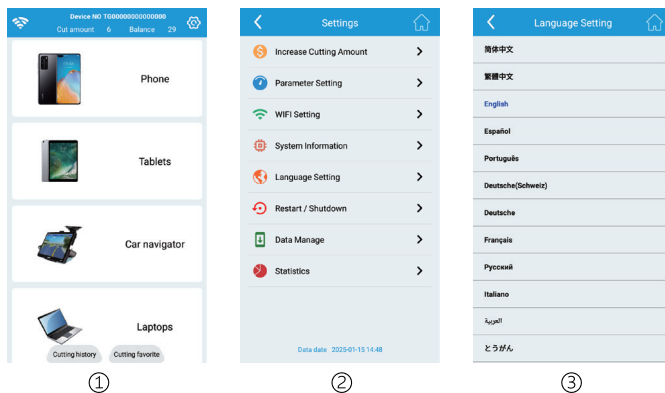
Device NO TG00000000000000
Cut amount 6 Balance 29

Phone

Tablets

Car navigator

Laptops

Cutting history Cutting favorite

①

Settings

Increase Cutting Amount

Parameter Setting

WIFI Setting

System Information

Language Setting

Restart / Shutdown

Data Manage

Statistics

Data date 2025-01-15 14:48

②

Language Setting

简体中文

繁體中文

English

Español

Português

Deutsche(Schweiz)

Deutsche

Français

Русский

Italiano

العربية

とうがん

③